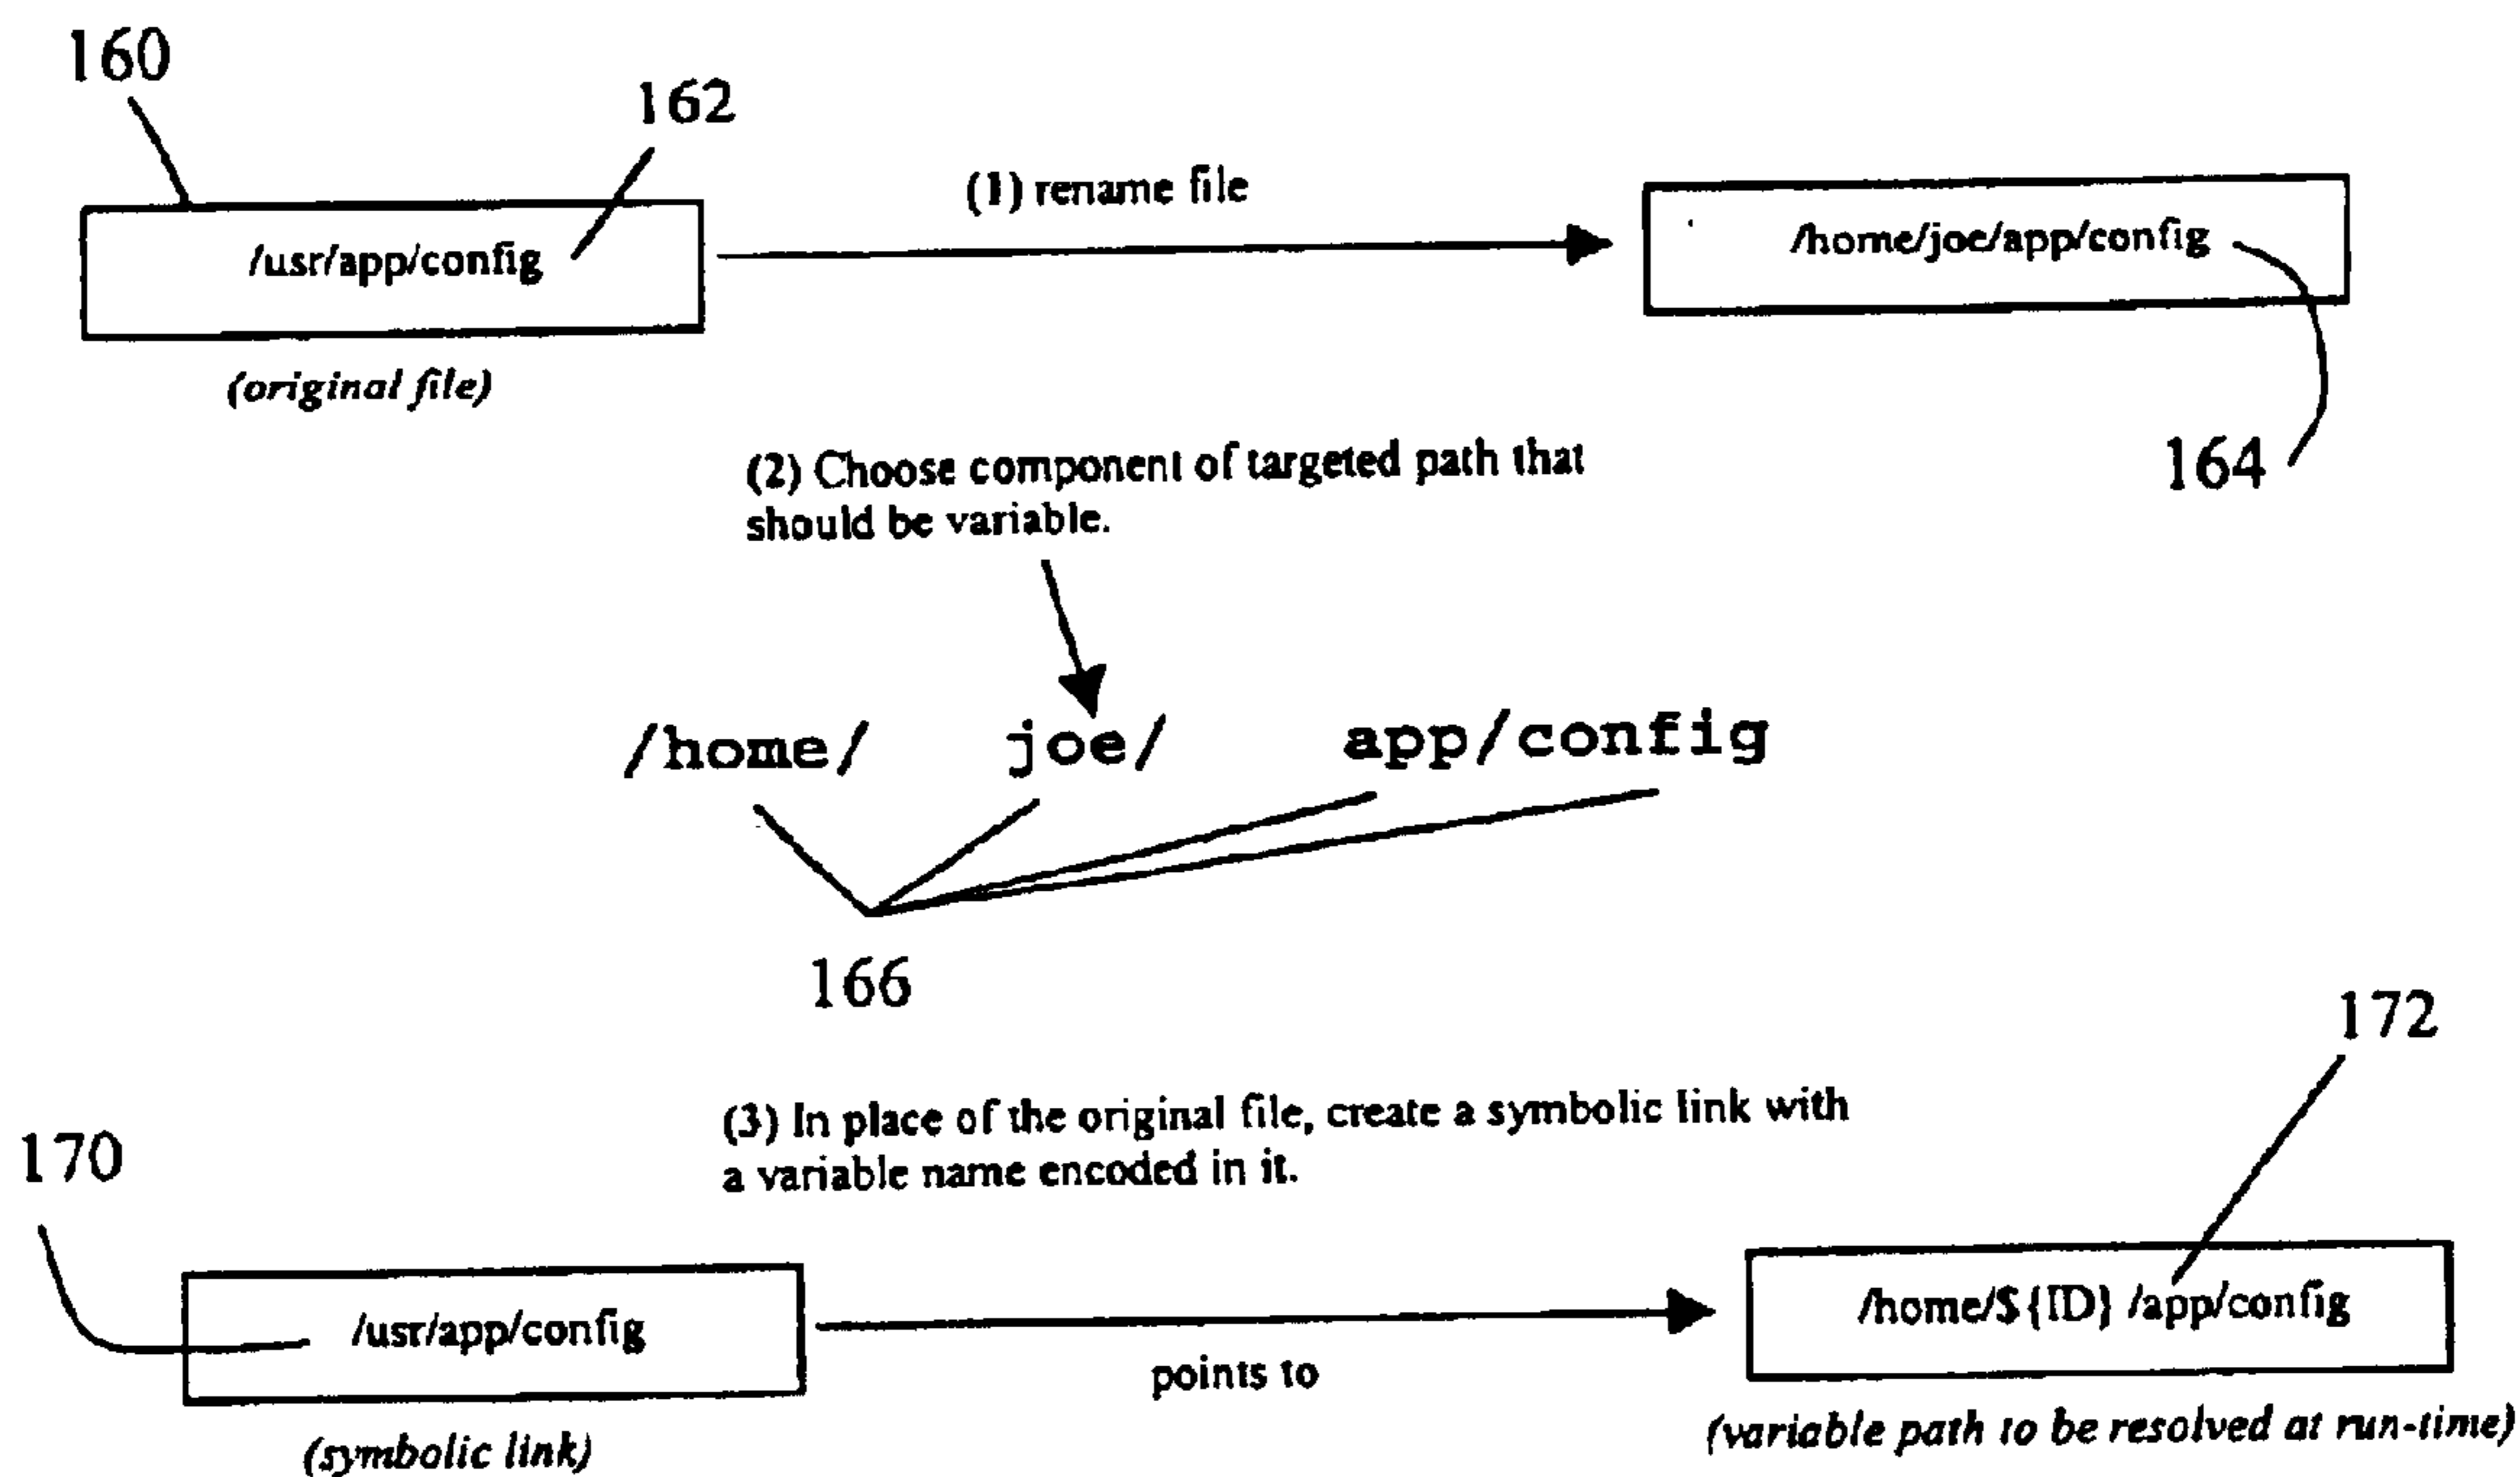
160

162

/usr/app/config

(original file)

(1) rename file

/home/joe/app/config

164

(2) Choose component of targeted path that should be variable.

/home/ joe/ app/config

166

172

170

(3) In place of the original file, create a symbolic link with a variable name encoded in it.

/usr/app/config

(symbolic link)

points to

/home/\${ID} /app/config

(variable path to be resolved at run-time)